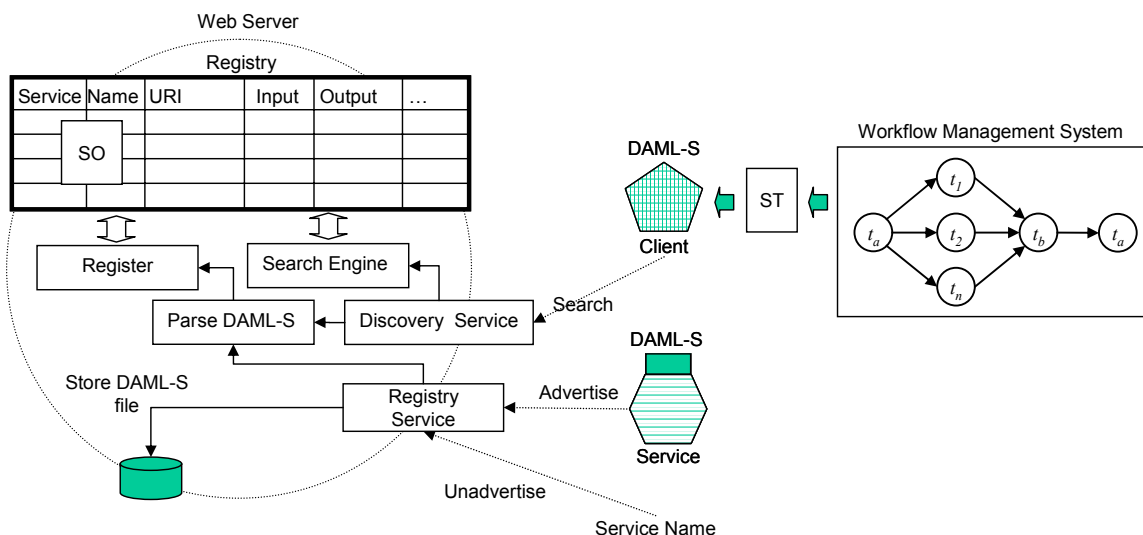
Web Server

Registry

| Service Name | URI | Input | Output | … |
|---|---|---|---|---|
| SO | | | | |
| | | | | |
| | | | | |
| | | | | |

Register

Search Engine

Parse DAML-S

Discovery Service

Search

DAML-S

Client

ST

Workflow Management System

$t_a$

$t_1$

$t_2$

$t_n$

$t_b$

$t_a$

DAML-S

Advertise

Store DAML-S file

Registry Service

Service

Unadvertise

Service Name